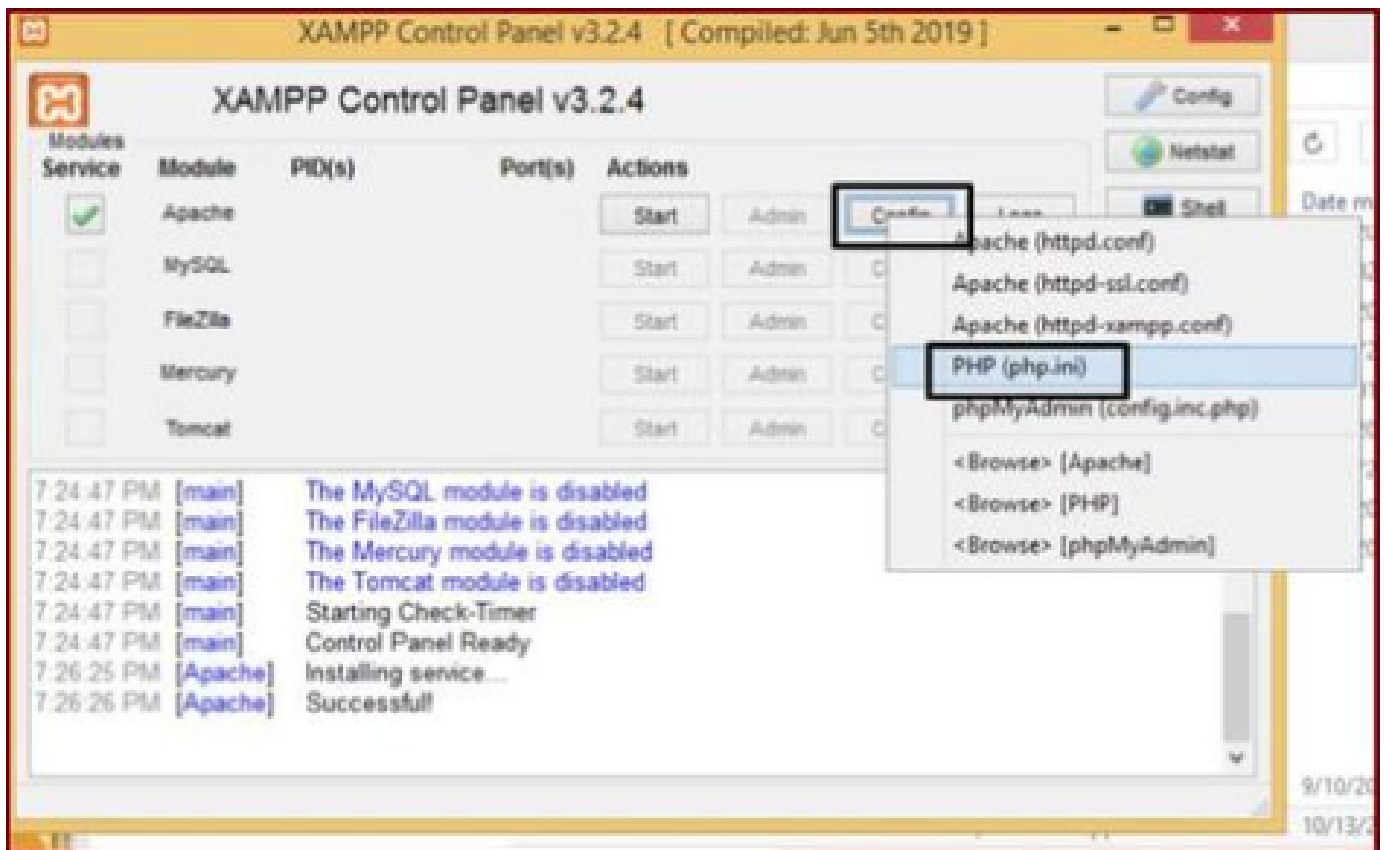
XAMPP Control Panel v3.2.4 [ Compiled: Jun 5th 2019 ]

XAMPP Control Panel v3.2.4

Config

Netstat

Shell

Modules

| Service | Module | PID(s) | Port(s) | Actions | | | |
|---|---|---|---|---|---|---|---|
| | Apache | | | Start | Admin | Config | Logs |
| | MySQL | | | Start | Admin | C | |
| | FileZilla | | | Start | Admin | C | |
| | Mercury | | | Start | Admin | C | |
| | Tomcat | | | Start | Admin | C | |

Apache (httpd.conf)
Apache (httpd-ssl.conf)
Apache (httpd-xampp.conf)
PHP (php.ini)
phpMyAdmin (config.inc.php)
<Browse> [Apache]
<Browse> [PHP]
<Browse> [phpMyAdmin]

7:24:47 PM [main] The MySQL module is disabled
7:24:47 PM [main] The FileZilla module is disabled
7:24:47 PM [main] The Mercury module is disabled
7:24:47 PM [main] The Tomcat module is disabled
7:24:47 PM [main] Starting Check-Timer
7:24:47 PM [main] Control Panel Ready
7:26:25 PM [Apache] Installing service...
7:26:26 PM [Apache] Successful!

Date m

9/10/20
10/13/2